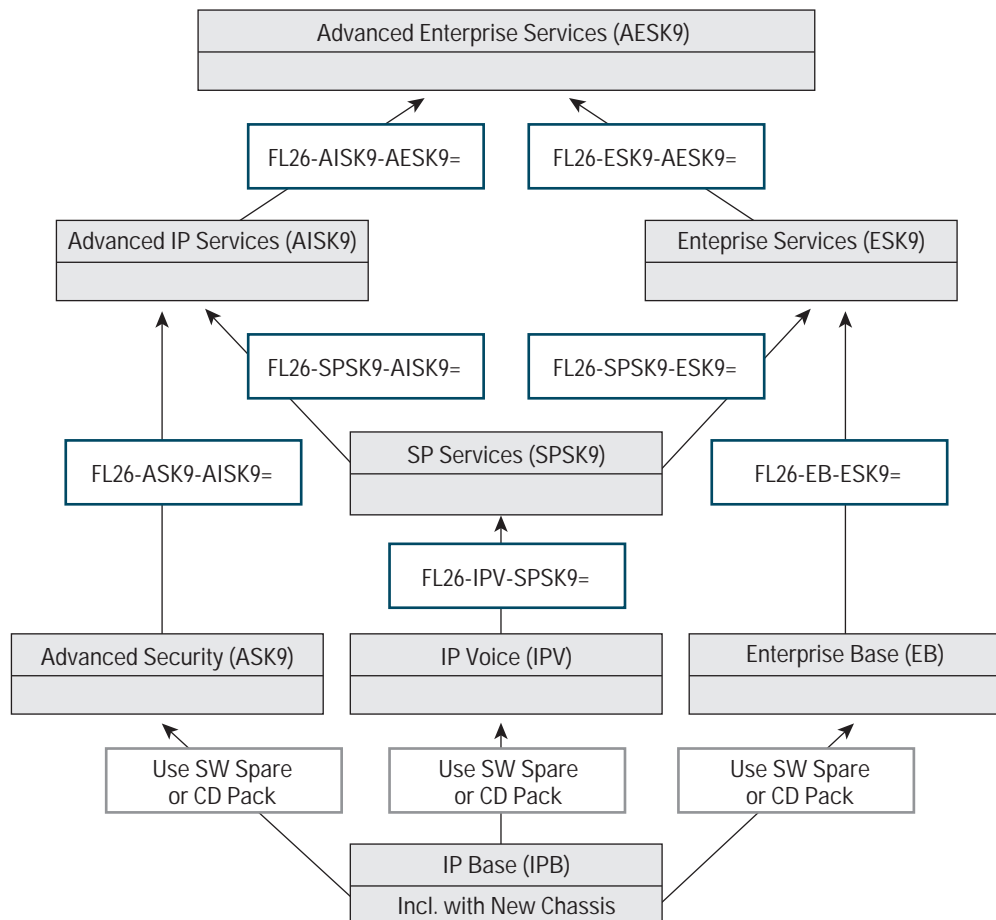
Advanced Enterprise Services (AESK9)

FL26-AISK9-AESK9=

FL26-ESK9-AESK9=

Advanced IP Services (AISK9)

Enteprise Services (ESK9)

FL26-SPSK9-AISK9=

FL26-SPSK9-ESK9=

FL26-ASK9-AISK9=

SP Services (SPSK9)

FL26-EB-ESK9=

FL26-IPV-SPSK9=

Advanced Security (ASK9)

IP Voice (IPV)

Enterprise Base (EB)

Use SW Spare or CD Pack

Use SW Spare or CD Pack

Use SW Spare or CD Pack

IP Base (IPB)

Incl. with New Chassis